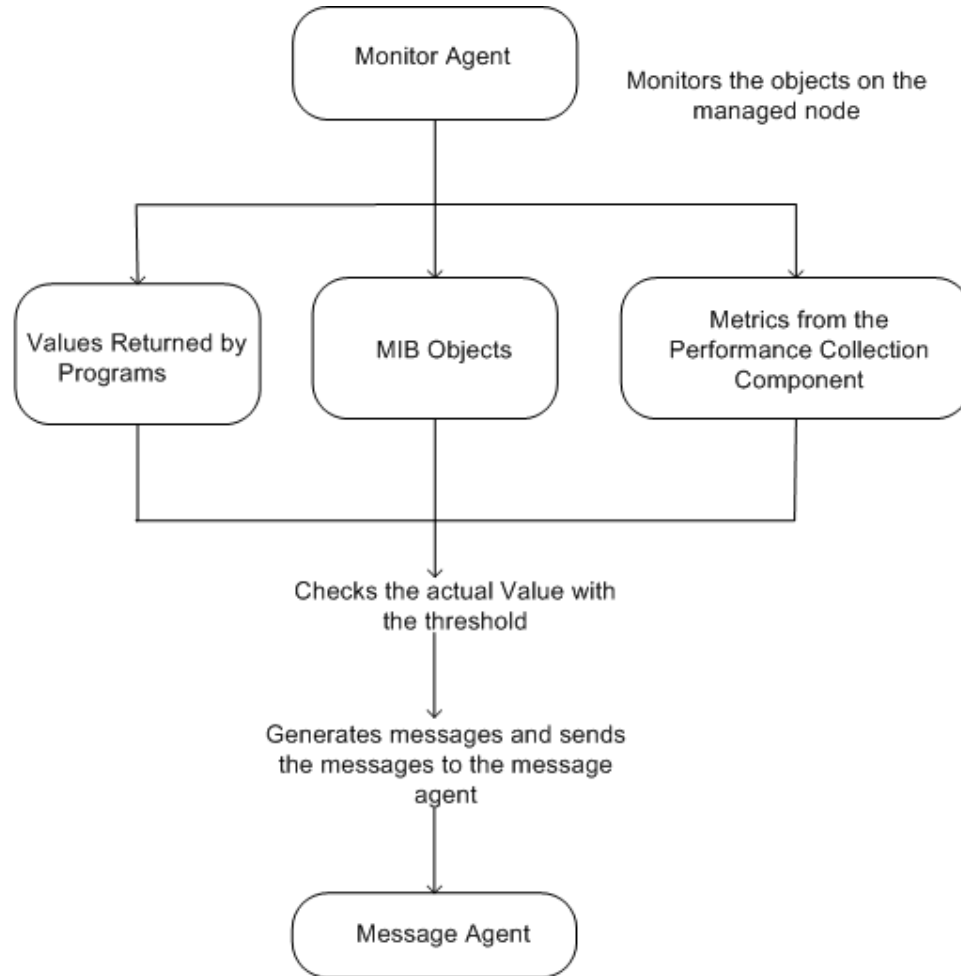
Monitor Agent

Monitors the objects on the managed node

Values Returned by Programs

MIB Objects

Metrics from the Performance Collection Component

Checks the actual Value with the threshold

Generates messages and sends the messages to the message agent

Message Agent